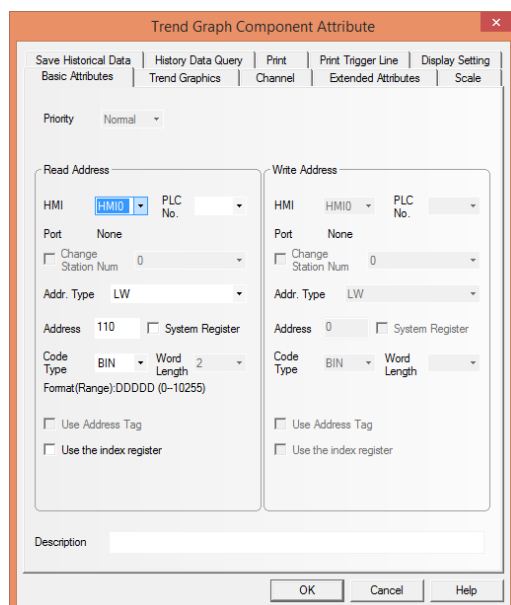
Trend Graph Component Attribute

Save Historical Data | History Data Query | Print | Print Trigger Line | Display Setting
Basic Attributes | Trend Graphics | Channel | Extended Attributes | Scale

Priority Normal

Read Address
HMI HMI0 PLC No.
Port None
Change Station Num 0
Addr. Type LW
Address 110 System Register
Code Type BIN Word Length 2
Format(Range):DDDDD (0--10255)
Use Address Tag
Use the index register

Write Address
HMI HMI0 PLC No.
Port None
Change Station Num 0
Addr. Type LW
Address 0 System Register
Code Type BIN Word Length
Use Address Tag
Use the index register

Description

OK Cancel Help